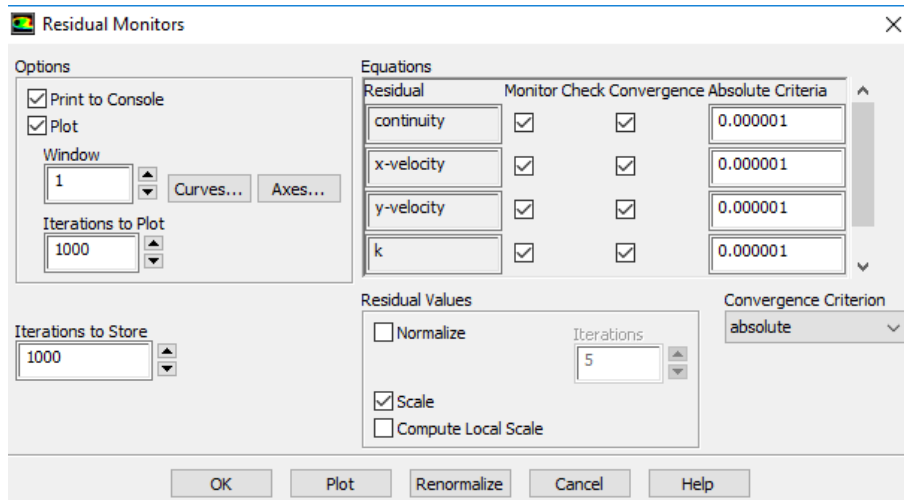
Residual Monitors

Options
Print to Console
Plot
Window
1
Curves...
Axes...
Iterations to Plot
1000

Iterations to Store
1000

Equations

| Residual | Monitor | Check Convergence | Absolute Criteria |
|---|---|---|---|
| continuity | ☑ | ☑ | 0.000001 |
| x-velocity | ☑ | ☑ | 0.000001 |
| y-velocity | ☑ | ☑ | 0.000001 |
| k | ☑ | ☑ | 0.000001 |

Residual Values
Normalize
Iterations
5
Scale
Compute Local Scale

Convergence Criterion
absolute

OK
Plot
Renormalize
Cancel
Help